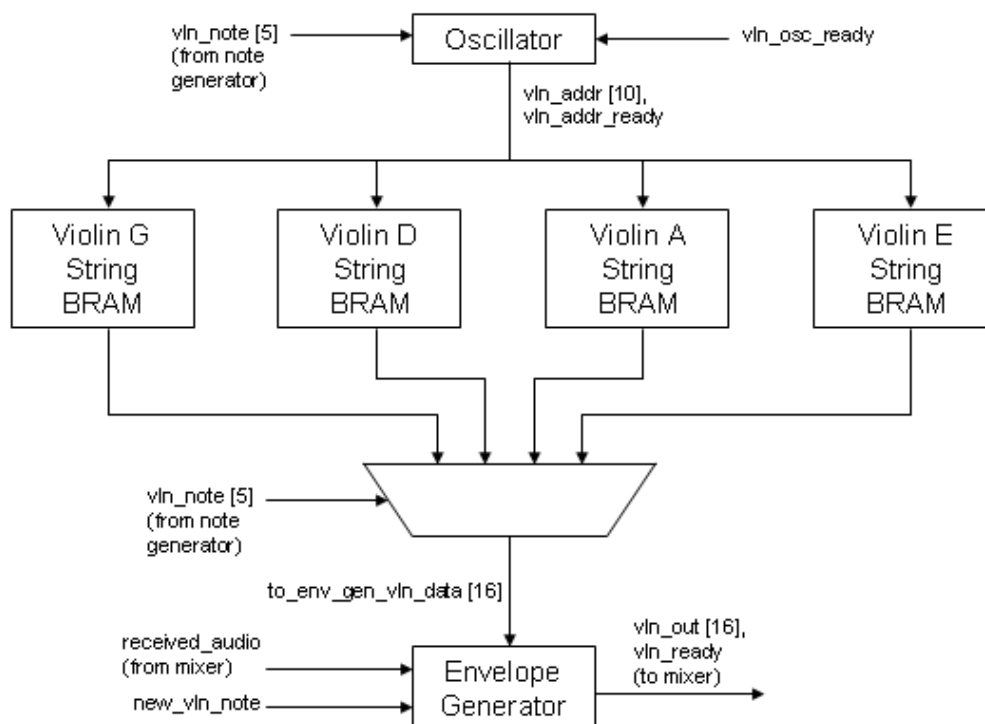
vln_note [5]
(from note
generator)

Oscillator

vln_osc_ready

vln_addr [10],
vln_addr_ready

Violin G
String
BRAM

Violin D
String
BRAM

Violin A
String
BRAM

Violin E
String
BRAM

vln_note [5]
(from note
generator)

to_env_gen_vln_data [16]

received_audio
(from mixer)

new_vln_note

Envelope
Generator

vln_out [16],
vln_ready
(to mixer)